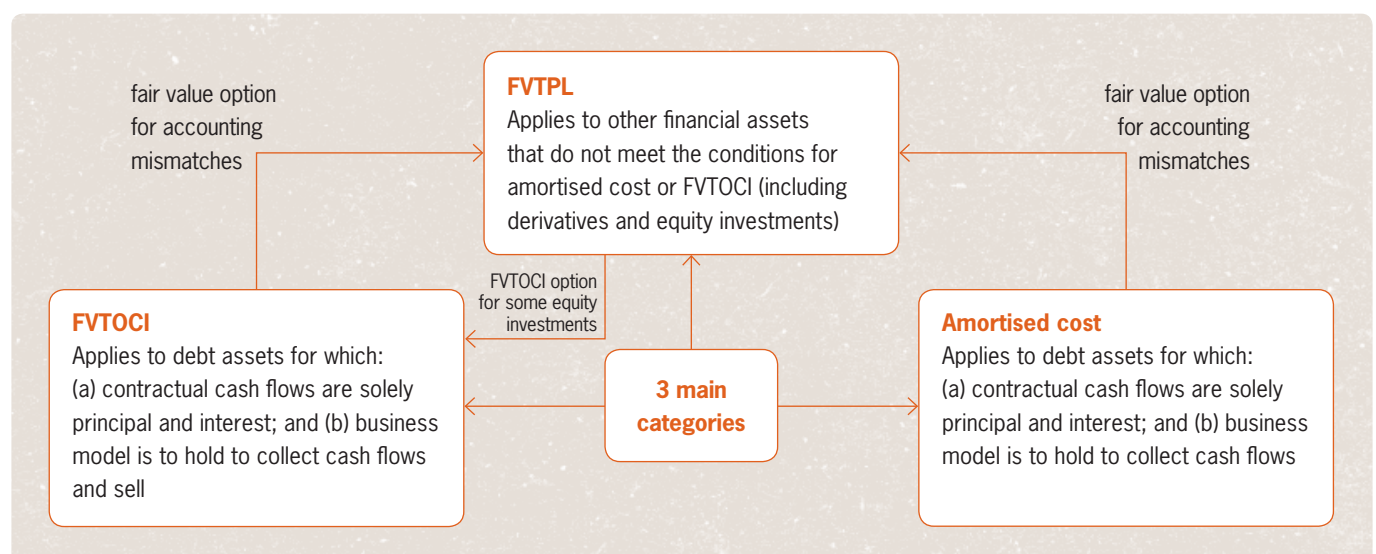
fair value option for accounting mismatches

FVTPL
Applies to other financial assets that do not meet the conditions for amortised cost or FVTOCI (including derivatives and equity investments)

fair value option for accounting mismatches

FVTOCI option for some equity investments

FVTOCI
Applies to debt assets for which: (a) contractual cash flows are solely principal and interest; and (b) business model is to hold to collect cash flows and sell

3 main categories

Amortised cost
Applies to debt assets for which: (a) contractual cash flows are solely principal and interest; and (b) business model is to hold to collect cash flows